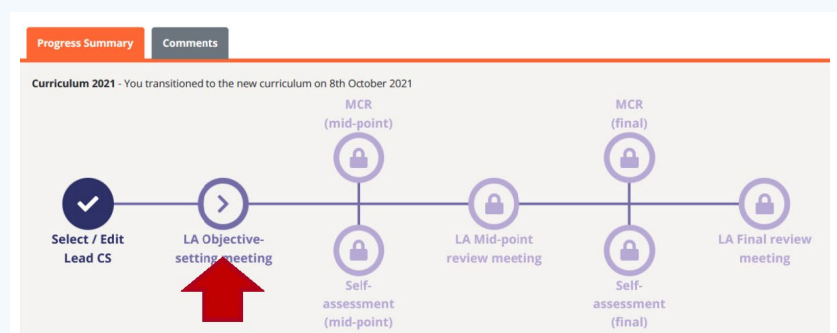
Progress Summary | Comments

Curriculum 2021 - You transitioned to the new curriculum on 8th October 2021

MCR (mid-point)

MCR (final)

Select / Edit Lead CS

LA Objective-setting meeting

Self-assessment (mid-point)

LA Mid-point review meeting

Self-assessment (final)

LA Final review meeting